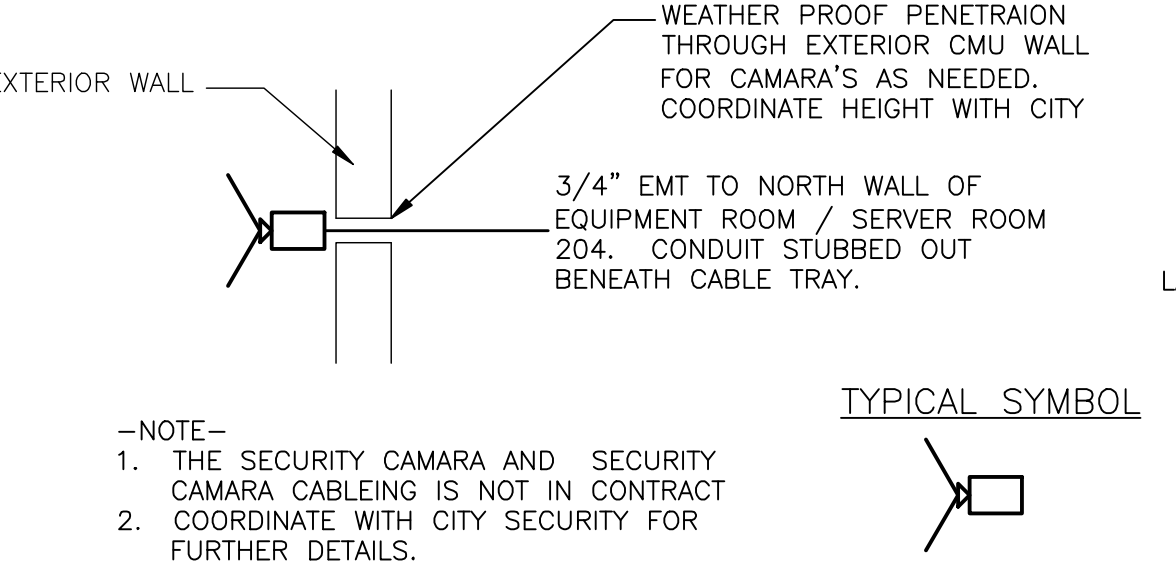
EXTERIOR WALL

WEATHER PROOF PENETRAION THROUGH EXTERIOR CMU WALL FOR CAMARA'S AS NEEDED. COORDINATE HEIGHT WITH CITY

3/4" EMT TO NORTH WALL OF EQUIPMENT ROOM / SERVER ROOM 204. CONDUIT STUBBED OUT BENEATH CABLE TRAY.

L

TYPICAL SYMBOL

–NOTE–
1. THE SECURITY CAMARA AND SECURITY CAMARA CABLEING IS NOT IN CONTRACT
2. COORDINATE WITH CITY SECURITY FOR FURTHER DETAILS.